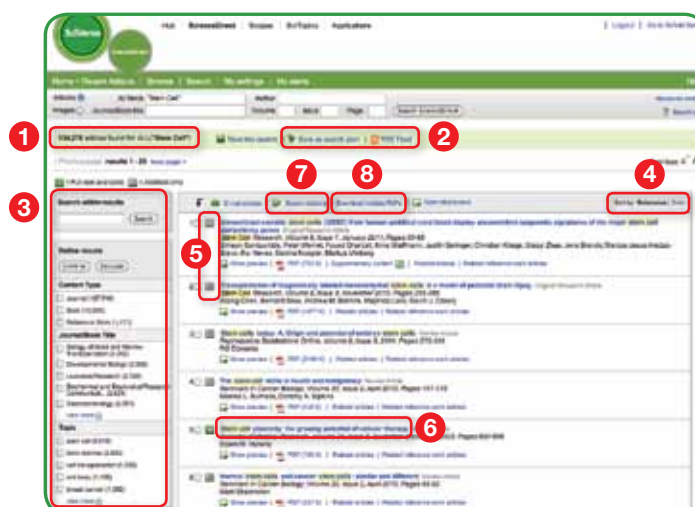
SciVerse

ScienceDirect

Hub | ScienceDirect | Scopus | SciTopics | Applications

Logout | Go to SciVal Suite

Home | Recent Actions | Browse | Search | My settings | My alerts

All fields "Stem Cell"

Author

Articles

Images

Journal/Book title

Volume

Issue

Page

Search ScienceDirect

Advanced search

1

106,278 articles found for: ALL("Stem Cell")

Read this search

Save as search alert

RSS Feed

2

3

Search within results

Search

Refine results

Limit to

Exclude

Content Type

Journal

Book

Reference Works

Journal/Book Title

View more

Topic

View more

7

8

E-mail articles

Export citations

Download multiple PDFs

Open all previews

4

Sort by: Relevance | Date

5

6

results 1 - 25

Show preview | PDF | Related articles | Related reference work articles

Stem cells

Stem cell plasticity: the growing potential of cellular therapy